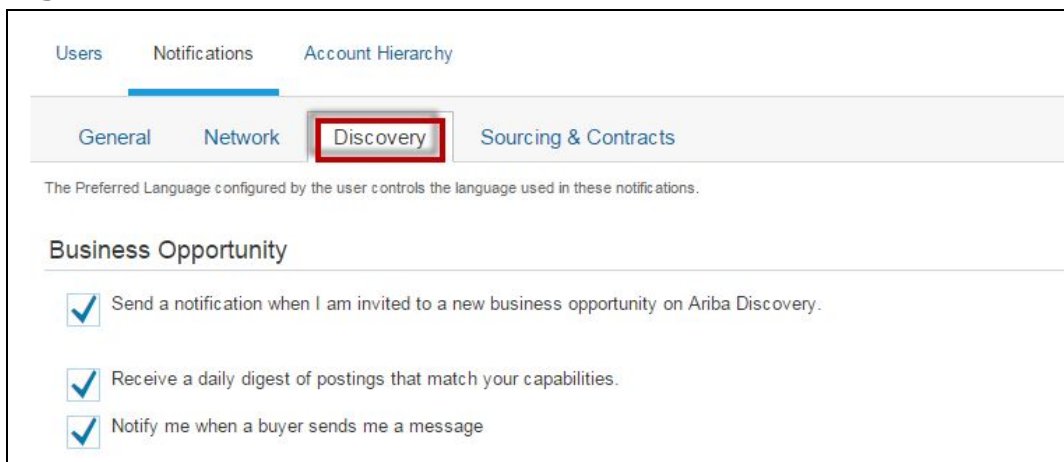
Users Notifications Account Hierarchy

General Network Discovery Sourcing & Contracts

The Preferred Language configured by the user controls the language used in these notifications.

Business Opportunity

Send a notification when I am invited to a new business opportunity on Ariba Discovery.

Receive a daily digest of postings that match your capabilities.

Notify me when a buyer sends me a message